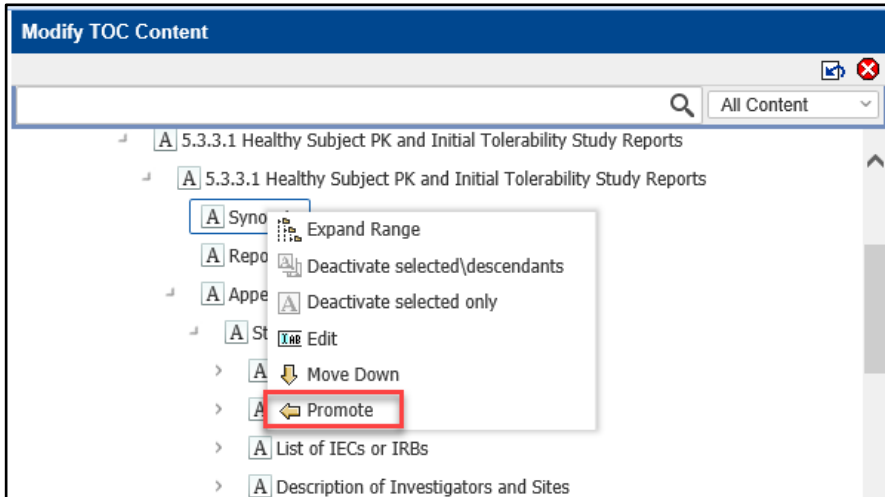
Modify TOC Content

All Content

A 5.3.3.1 Healthy Subject PK and Initial Tolerability Study Reports
A 5.3.3.1 Healthy Subject PK and Initial Tolerability Study Reports
A Syno
A Repo
A Appe
A St
A
A
A List of IECs or IRBs
A Description of Investigators and Sites

Expand Range
Deactivate selected\descendants
Deactivate selected only
Edit
Move Down
Promote